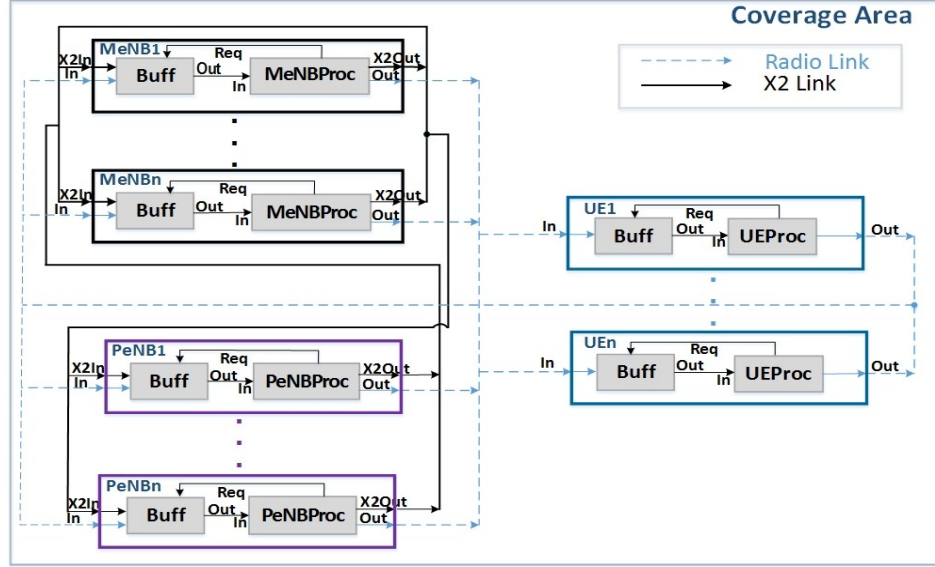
Coverage Area

Radio Link
X2 Link

MeNB1
X2In
In
Buff
Req
Out
In
MeNBProc
X2Out
Out

MeNBn
X2In
In
Buff
Req
Out
In
MeNBProc
X2Out
Out

PeNB1
X2In
In
Buff
Req
Out
In
PeNBProc
X2Out
Out

PeNBn
X2In
In
Buff
Req
Out
In
PeNBProc
X2Out
Out

UE1
In
Buff
Req
Out
In
UEProc
Out

UEn
In
Buff
Req
Out
In
UEProc
Out